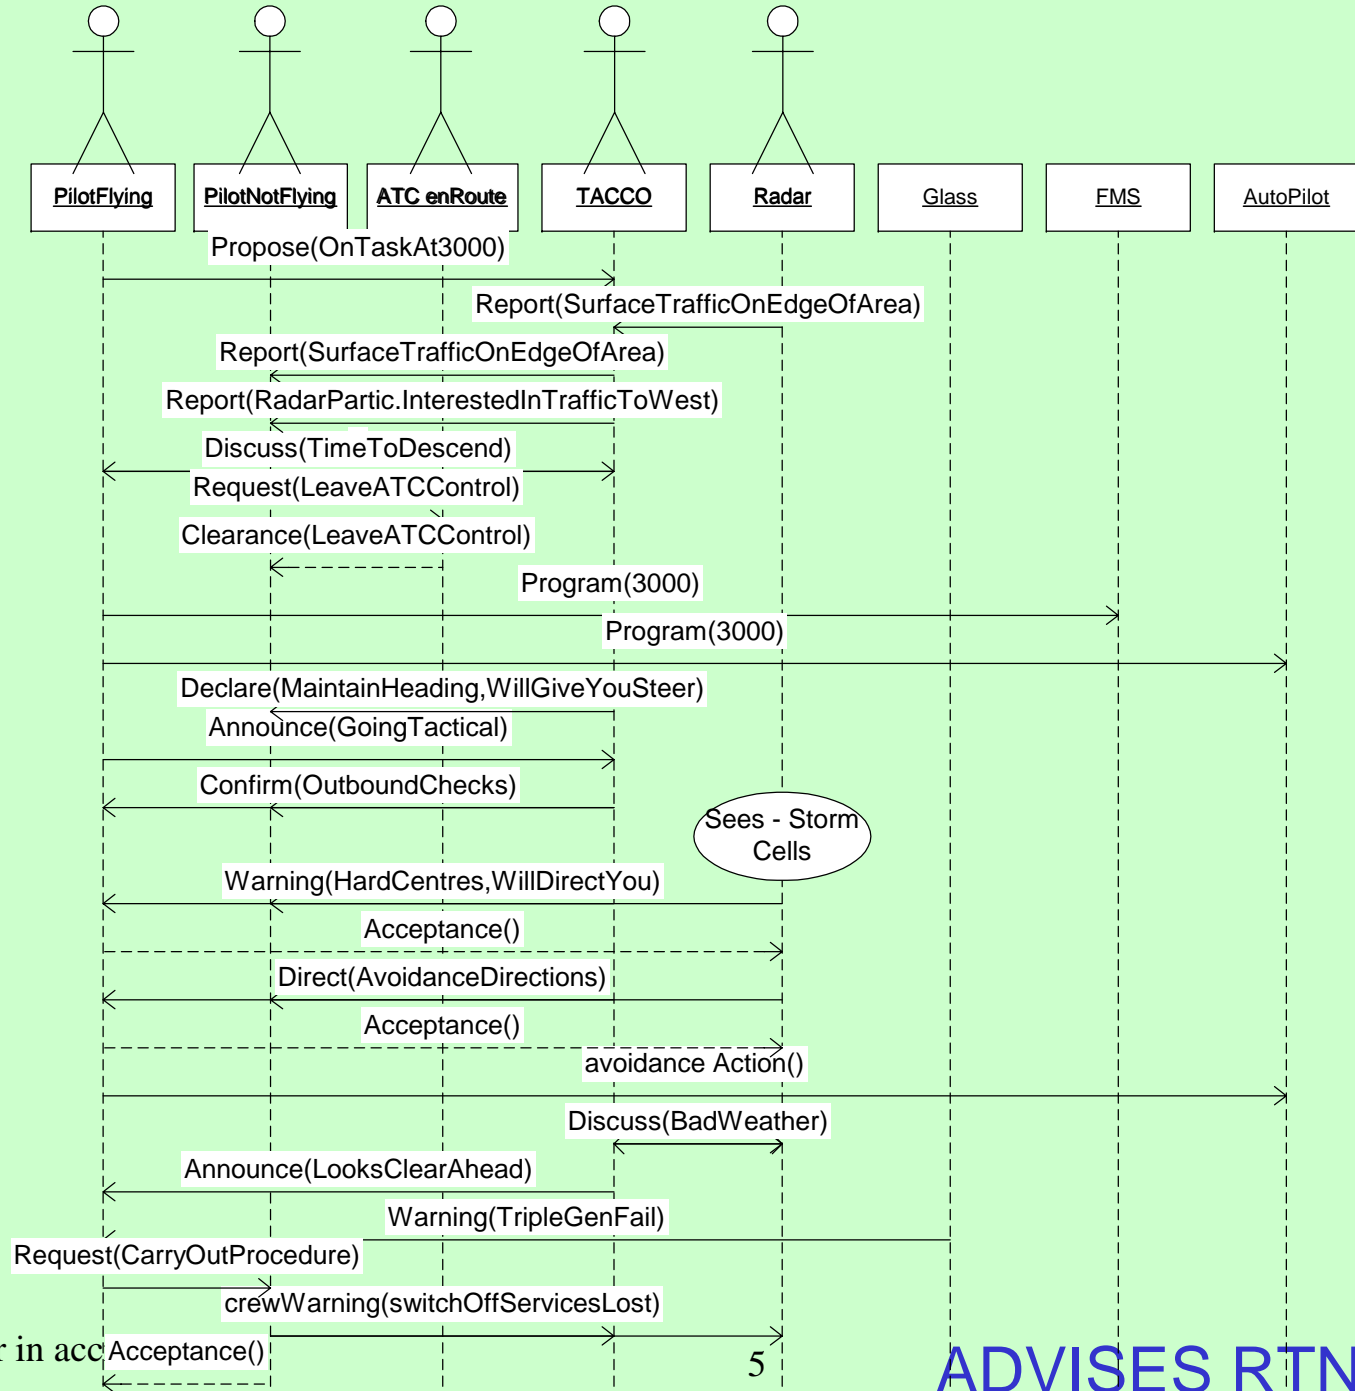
PilotFlying
PilotNotFlying
ATC enRoute
TACCO
Radar
Glass
FMS
AutoPilot

Propose(OnTaskAt3000)
Report(SurfaceTrafficOnEdgeOfArea)
Report(SurfaceTrafficOnEdgeOfArea)
Report(RadarPartic.InterestedInTrafficToWest)
Discuss(TimeToDescend)
Request(LeaveATCControl)
Clearance(LeaveATCControl)
Program(3000)
Program(3000)
Declare(MaintainHeading,WillGiveYouSteer)
Announce(GoingTactical)
Confirm(OutboundChecks)
Sees - Storm Cells
Warning(HardCentres,WillDirectYou)
Acceptance()
Direct(AvoidanceDirections)
Acceptance()
avoidance Action()
Discuss(BadWeather)
Announce(LooksClearAhead)
Warning(TripleGenFail)
Request(CarryOutProcedure)
crewWarning(switchOffServicesLost)
r in acc Acceptance()
5
ADVISES RTN